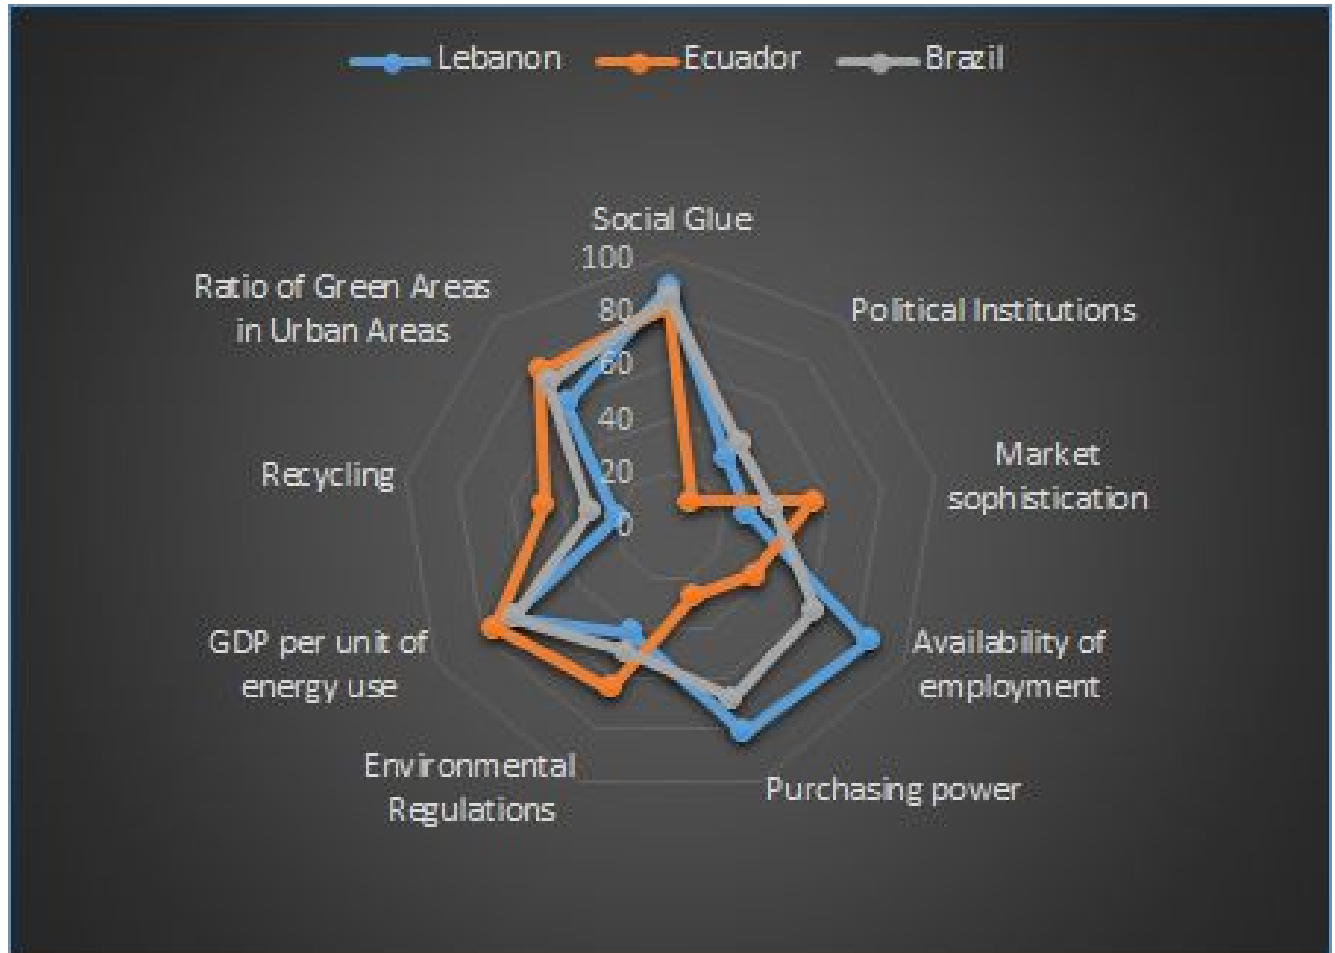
Lebanon Ecuador Brazil

Social Glue
100
80
60
40
20
0
Political Institutions
Market sophistication
Availability of employment
Purchasing power
Environmental Regulations
GDP per unit of energy use
Recycling
Ratio of Green Areas in Urban Areas